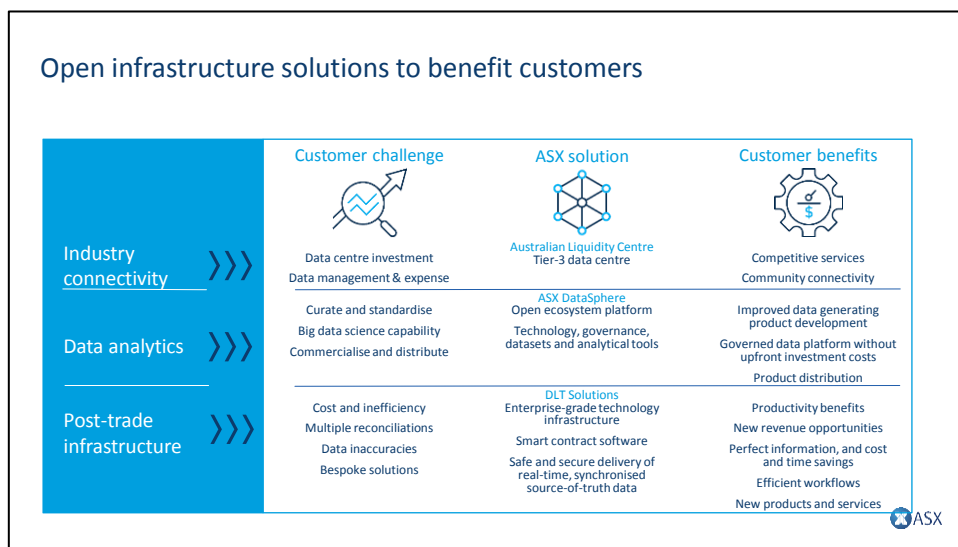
Open infrastructure solutions to benefit customers

| | Customer challenge | ASX solution | Customer benefits |
|---|---|---|---|
| Industry connectivity | Data centre investment<br>Data management & expense | Australian Liquidity Centre<br>Tier-3 data centre | Competitive services<br>Community connectivity |
| Data analytics | Curate and standardise<br>Big data science capability<br>Commercialise and distribute | ASX DataSphere<br>Open ecosystem platform<br>Technology, governance, datasets and analytical tools | Improved data generating product development<br>Governed data platform without upfront investment costs<br>Product distribution |
| Post-trade infrastructure | Cost and inefficiency<br>Multiple reconciliations<br>Data inaccuracies<br>Bespoke solutions | DLT Solutions<br>Enterprise-grade technology infrastructure<br>Smart contract software<br>Safe and secure delivery of real-time, synchronised source-of-truth data | Productivity benefits<br>New revenue opportunities<br>Perfect information, and cost and time savings<br>Efficient workflows<br>New products and services |

ASX